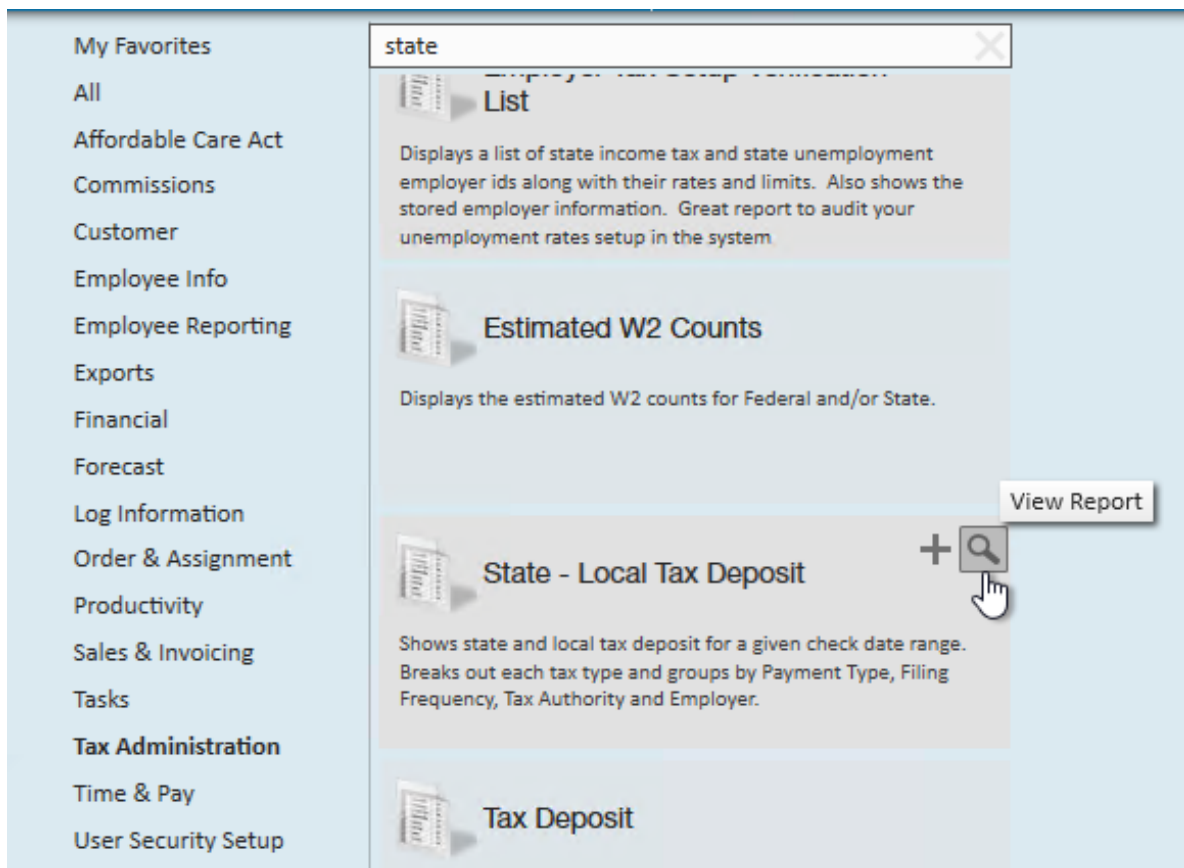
My Favorites
All
Affordable Care Act
Commissions
Customer
Employee Info
Employee Reporting
Exports
Financial
Forecast
Log Information
Order & Assignment
Productivity
Sales & Invoicing
Tasks
**Tax Administration**
Time & Pay
User Security Setup

state

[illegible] List

Displays a list of state income tax and state unemployment employer ids along with their rates and limits. Also shows the stored employer information. Great report to audit your unemployment rates setup in the system.

Estimated W2 Counts

Displays the estimated W2 counts for Federal and/or State.

View Report

State - Local Tax Deposit

Shows state and local tax deposit for a given check date range. Breaks out each tax type and groups by Payment Type, Filing Frequency, Tax Authority and Employer.

Tax Deposit